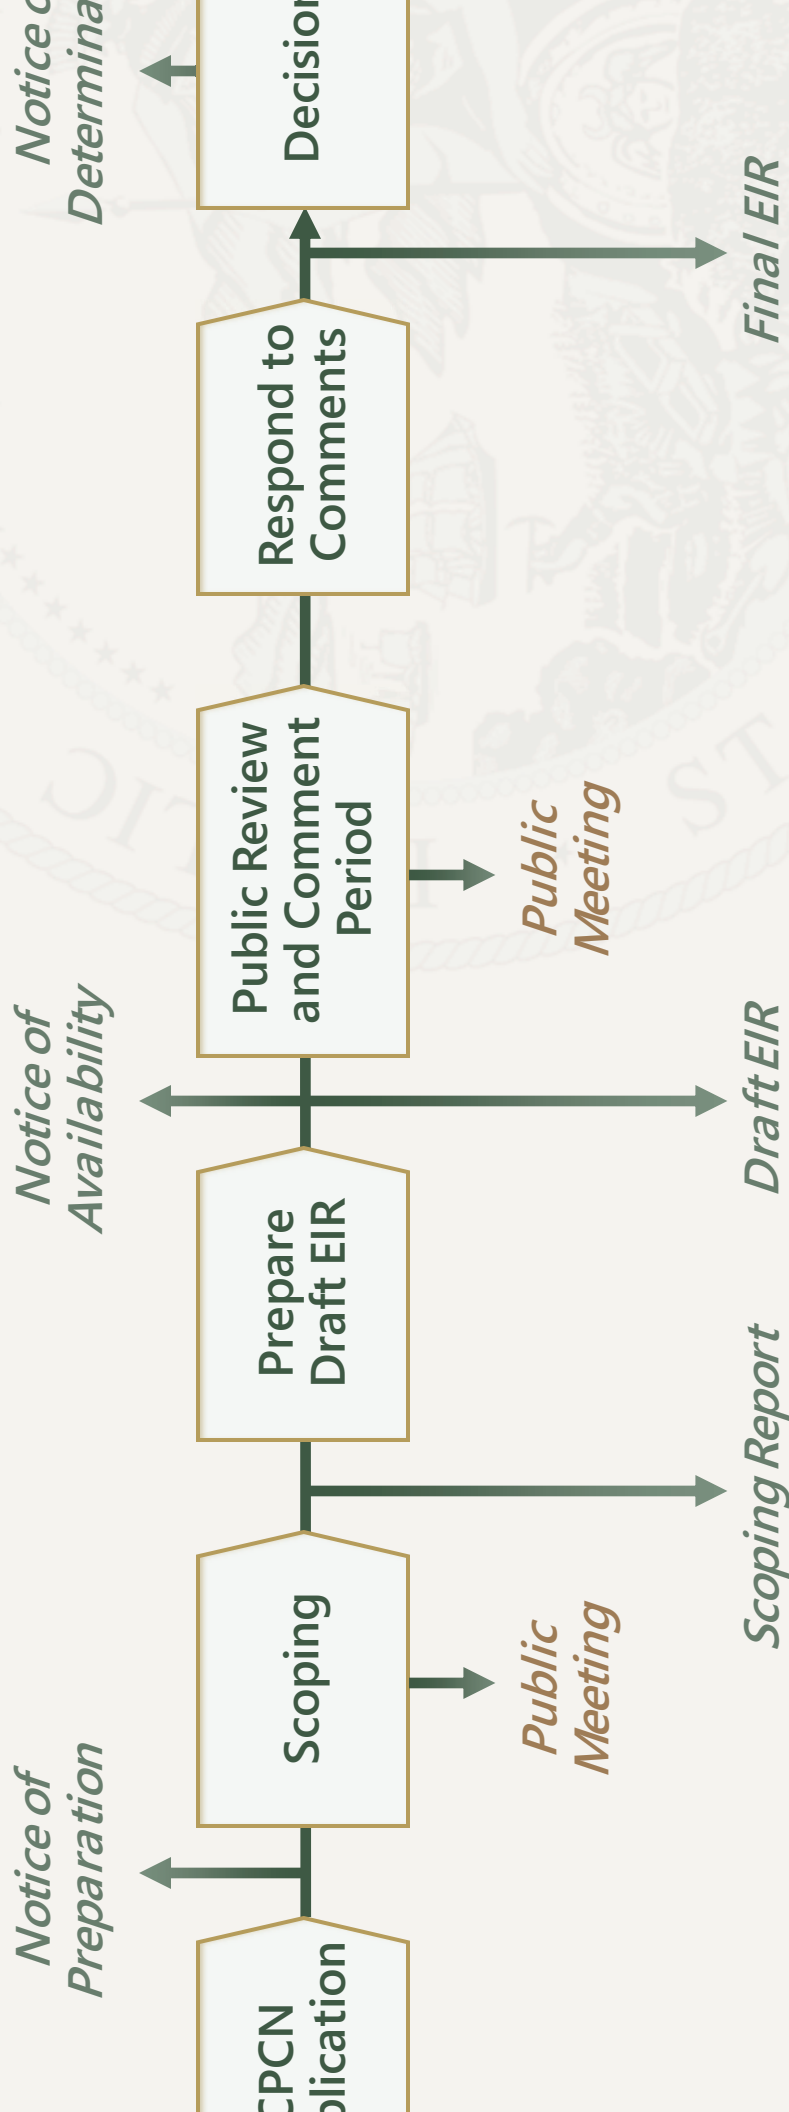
CPCN
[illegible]plication

Notice of Preparation

Scoping

Public Meeting

Scoping Report

Prepare Draft EIR

Notice of Availability

Draft EIR

Public Review and Comment Period

Public Meeting

Respond to Comments

Final EIR

Decision

Notice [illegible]
Determina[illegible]